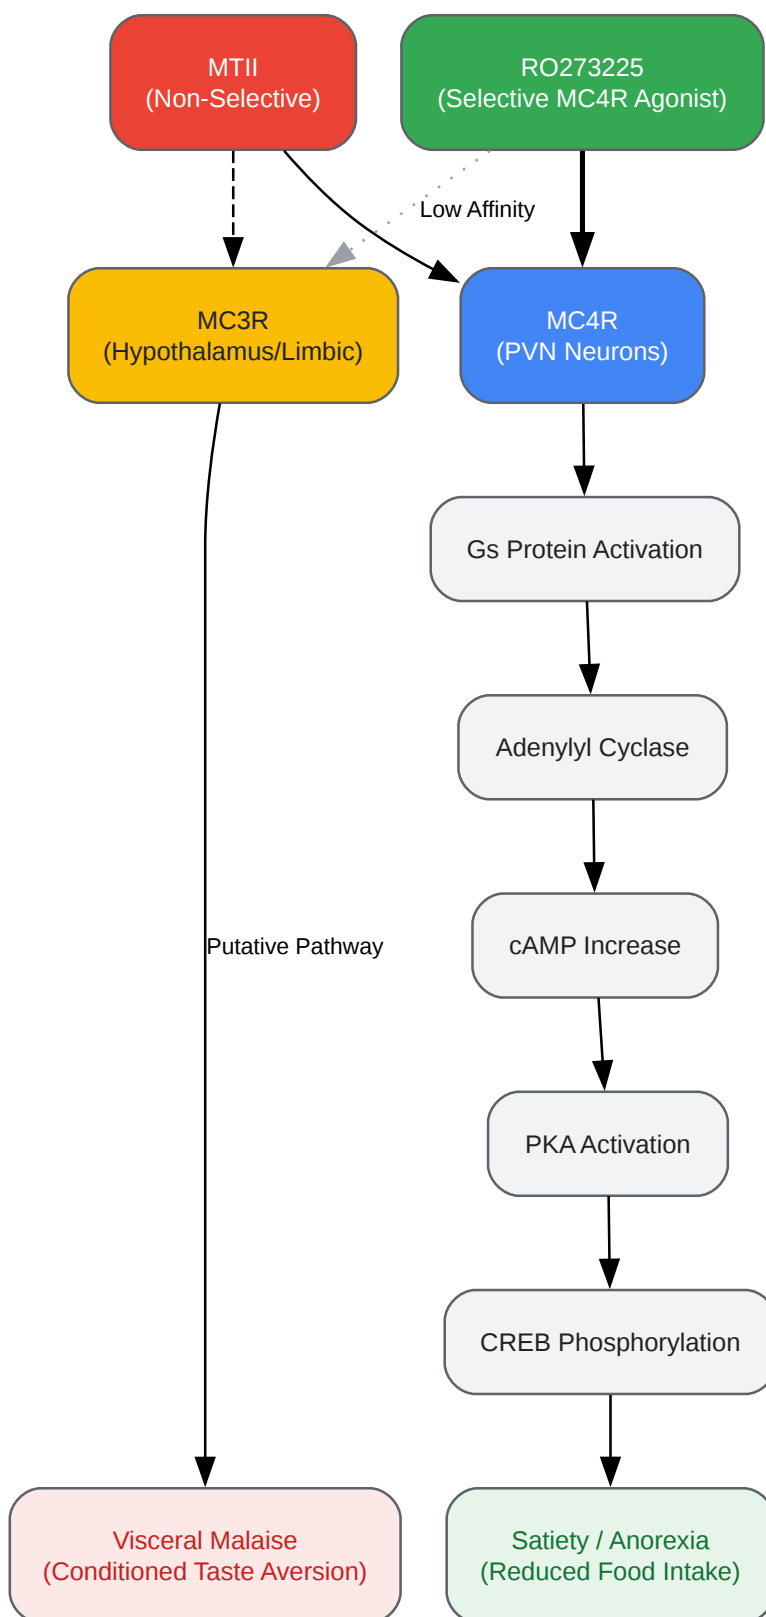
MTII
(Non-Selective)

RO273225
(Selective MC4R Agonist)

Low Affinity

MC3R
(Hypothalamus/Limbic)

MC4R
(PVN Neurons)

Gs Protein Activation

Adenylyl Cyclase

cAMP Increase

PKA Activation

CREB Phosphorylation

Putative Pathway

Visceral Malaise
(Conditioned Taste Aversion)

Satiety / Anorexia
(Reduced Food Intake)